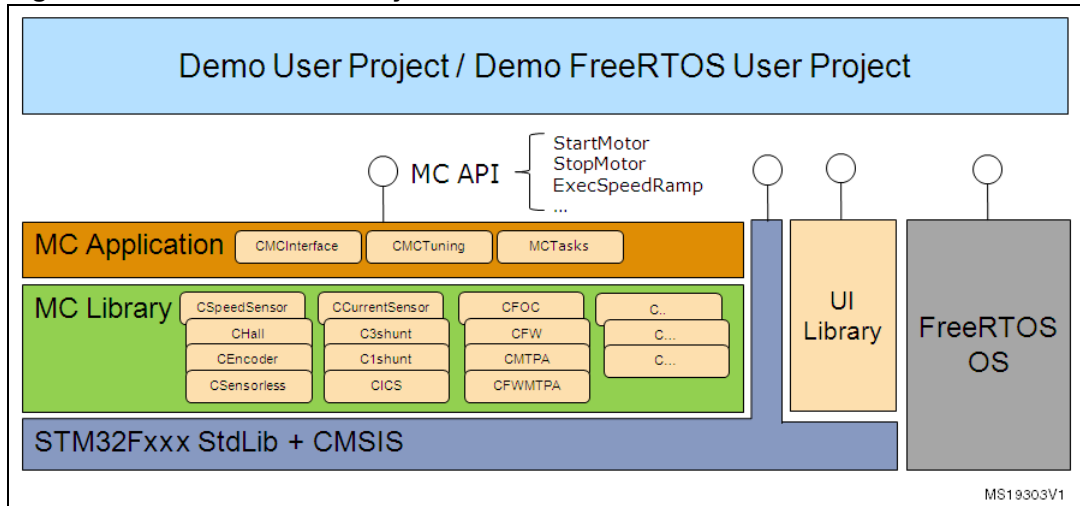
Demo User Project / Demo FreeRTOS User Project

MC API

StartMotor
StopMotor
ExecSpeedRamp
...

MC Application

CMCInterface

CMCTuning

MCTasks

MC Library

CSpeedSensor

CHall

CEncoder

CSensorless

CCurrentSensor

C3shunt

C1shunt

CICS

CFOC

CFW

CMTPA

CFWMTPA

C..

C...

C...

UI Library

FreeRTOS OS

STM32Fxxx StdLib + CMSIS

MS19303V1